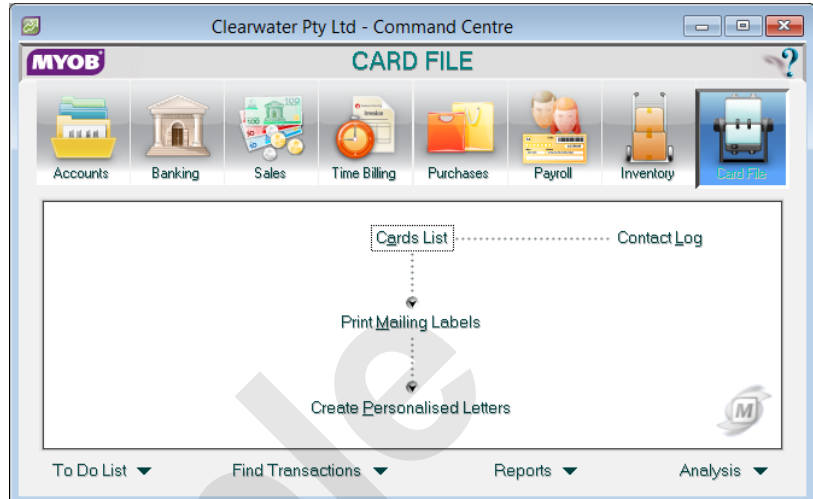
Clearwater Pty Ltd - Command Centre

MYOB

CARD FILE

?

Accounts

Banking

Sales

Time Billing

Purchases

Payroll

Inventory

Card File

Cards List

Contact Log

Print Mailing Labels

Create Personalised Letters

To Do List

Find Transactions

Reports

Analysis